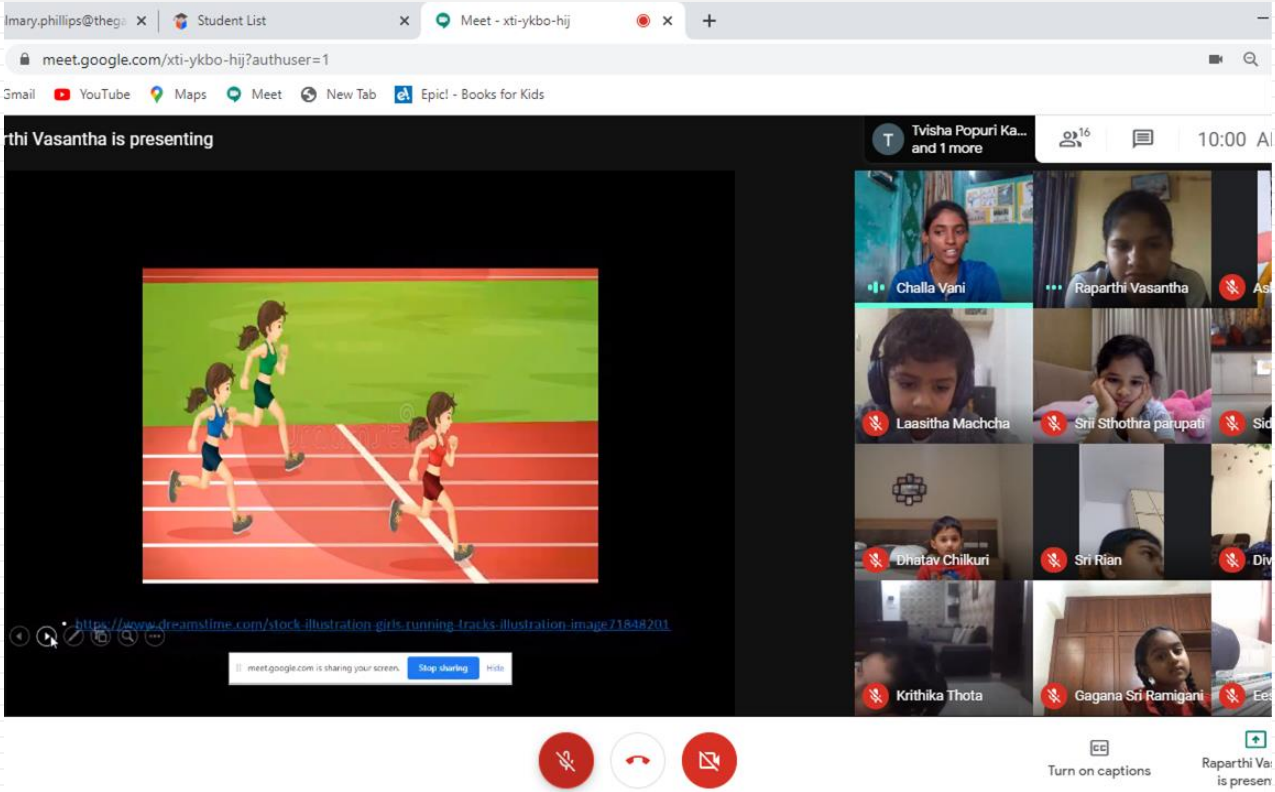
lmary.phillips@thega ×
Student List ×
Meet - xti-ykbo-hij ×
+

meet.google.com/xti-ykbo-hij?authuser=1

Gmail YouTube Maps Meet New Tab Epic! - Books for Kids

rthi Vasantha is presenting

Tvisha Popuri Ka...
and 1 more

16

10:00 A

https://www.dreamstime.com/stock-illustration-girls-running-tracks-illustration-image71848201

meet.google.com is sharing your screen. Stop sharing Hide

Challa Vani
Raparthi Vasantha
As
Laasitha Machcha
Sri Sthothra parupati
Sid
Dhatav Chilkuri
Sri Rian
Div
Krithika Thota
Gagana Sri Ramigani
Ee

Turn on captions

Raparthi Va
is presen